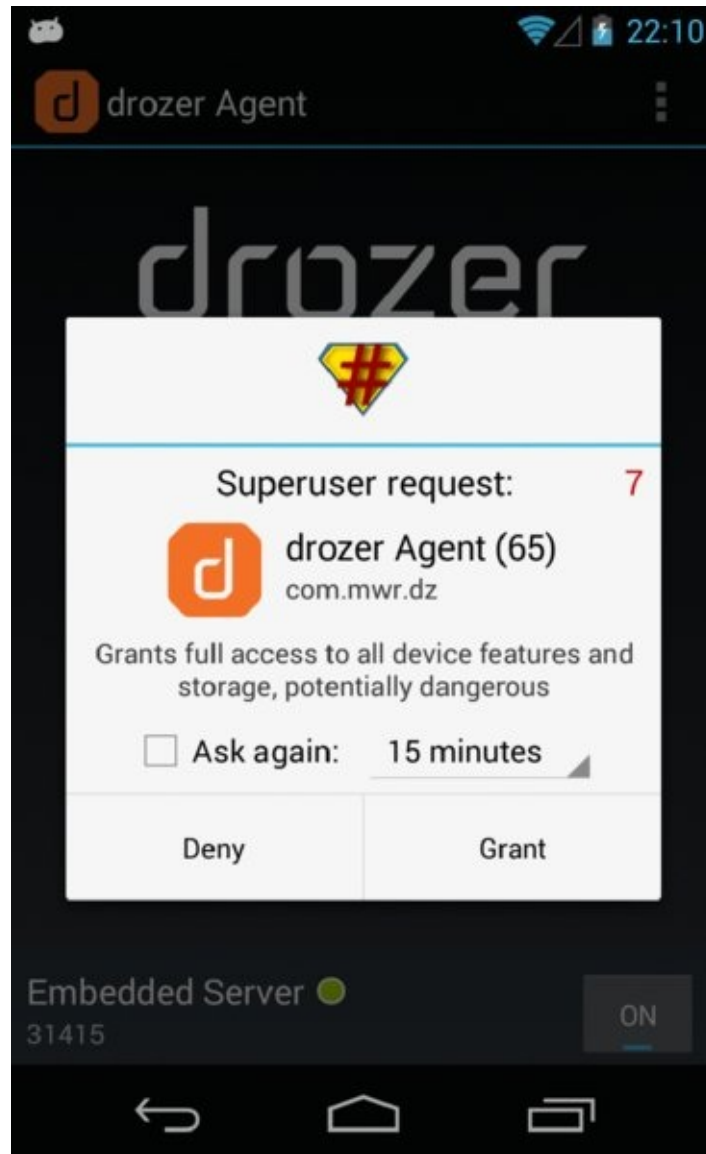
22:10

d drozer Agent

drozer

#

Superuser request: 7

d drozer Agent (65)
com.mwr.dz

Grants full access to all device features and storage, potentially dangerous

Ask again: 15 minutes

Deny Grant

Embedded Server
31415

ON